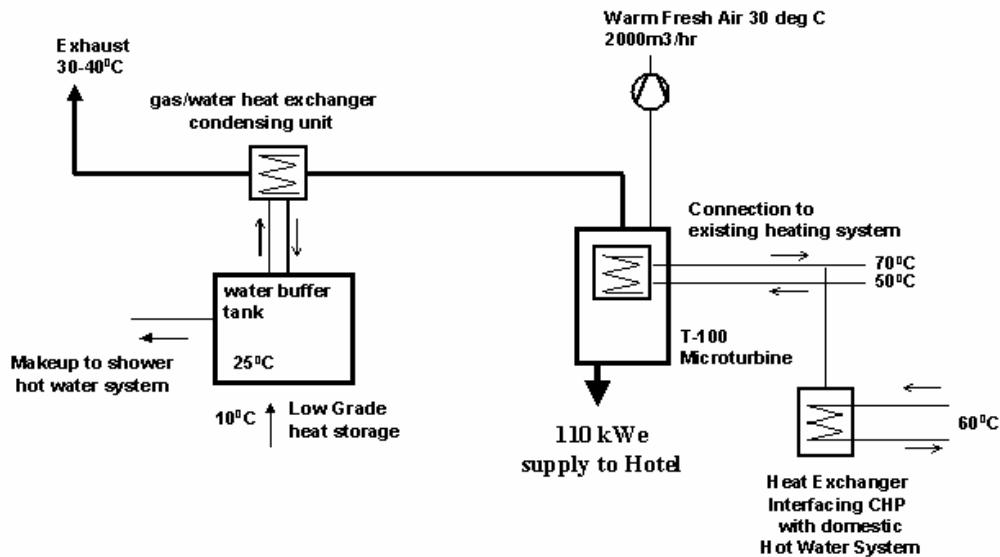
Exhaust
30-40$^0$C

gas/water heat exchanger
condensing unit

Warm Fresh Air 30 deg C
2000m3/hr

Connection to
existing heating system

70$^0$C
50$^0$C

water buffer
tank

25$^0$C

Makeup to shower
hot water system

10$^0$C

Low Grade
heat storage

T-100
Microturbine

110 kWe
supply to Hotel

60$^0$C

Heat Exchanger
Interfacing CHP
with domestic
Hot Water System